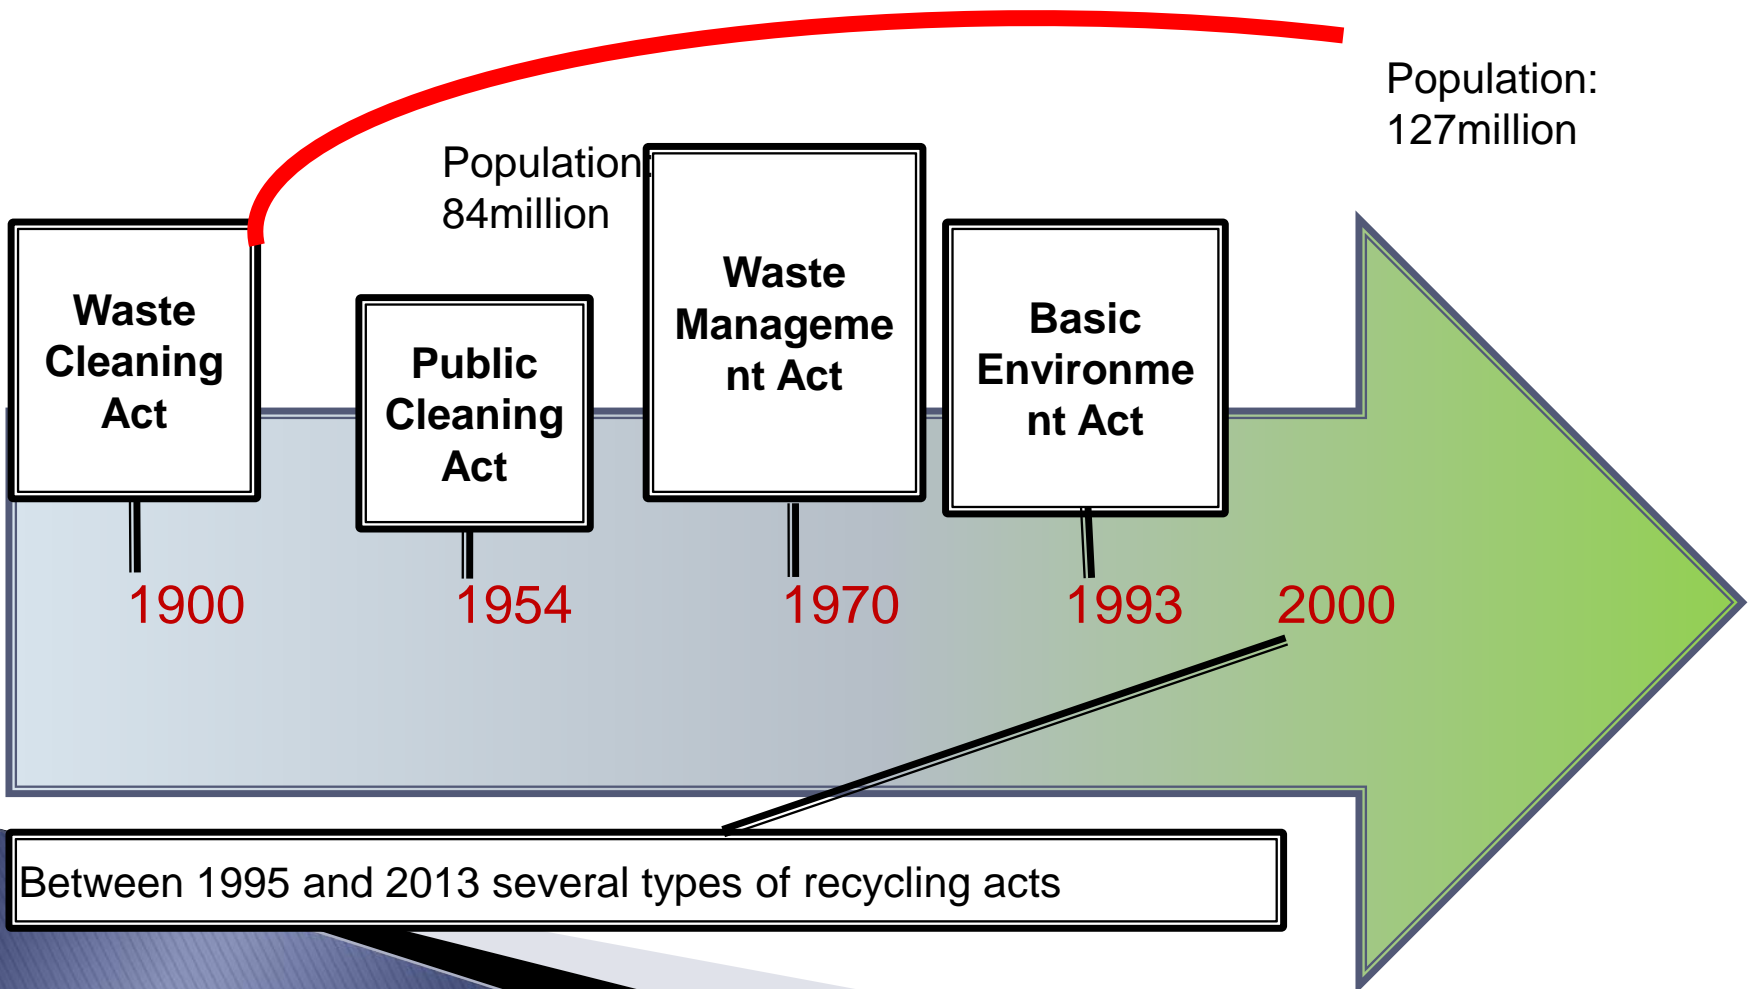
Population: 127million

Population: 84million

Waste Cleaning Act

Public Cleaning Act

Waste Manageme nt Act

Basic Environme nt Act

1900

1954

1970

1993

2000

Between 1995 and 2013 several types of recycling acts